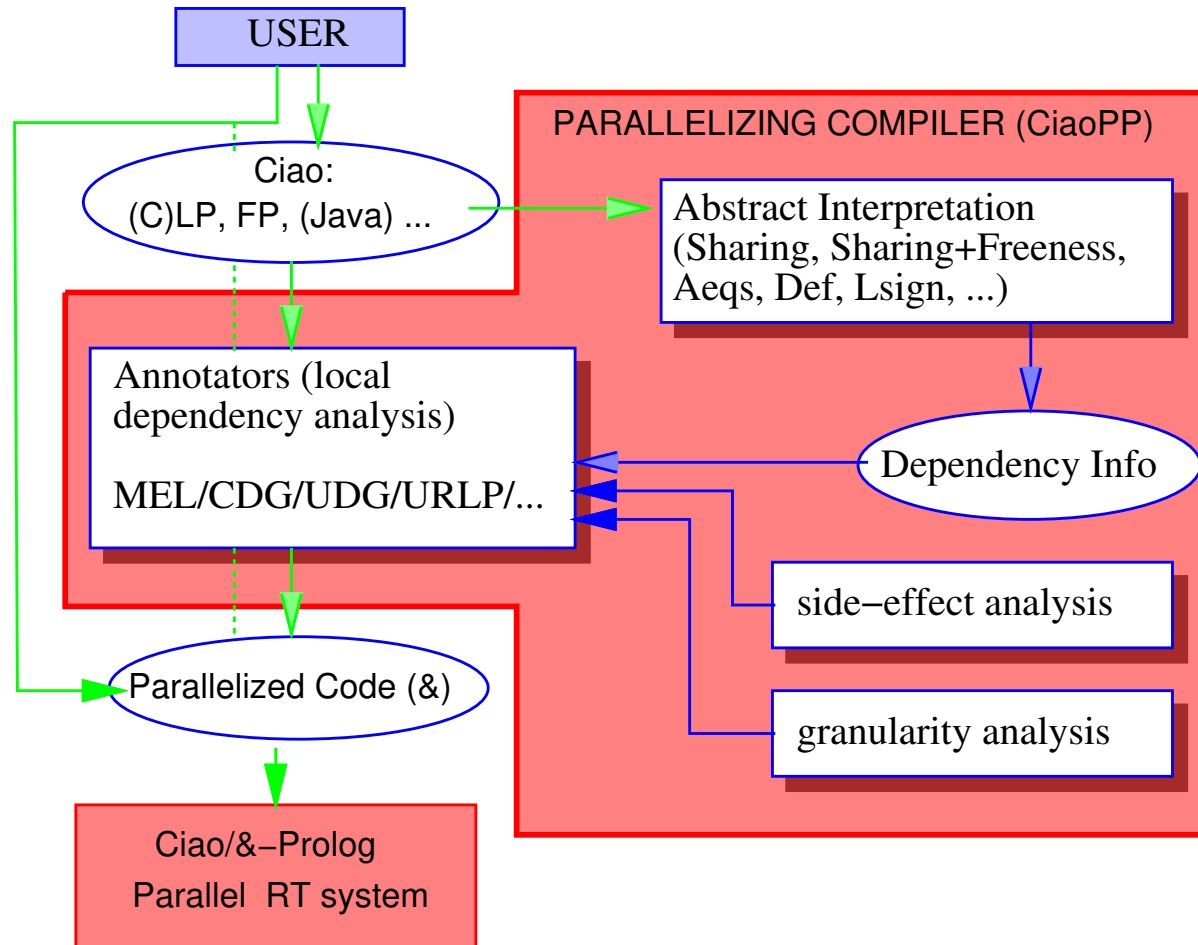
USER

PARALLELIZING COMPILER (CiaoPP)

Ciao:
(C)LP, FP, (Java) ...

Abstract Interpretation
(Sharing, Sharing+Freeness,
Aeqs, Def, Lsign, ...)

Annotators (local
dependency analysis)

MEL/CDG/UDG/URLP/...

Dependency Info

side−effect analysis

granularity analysis

Parallelized Code (&)

Ciao/&−Prolog
Parallel RT system